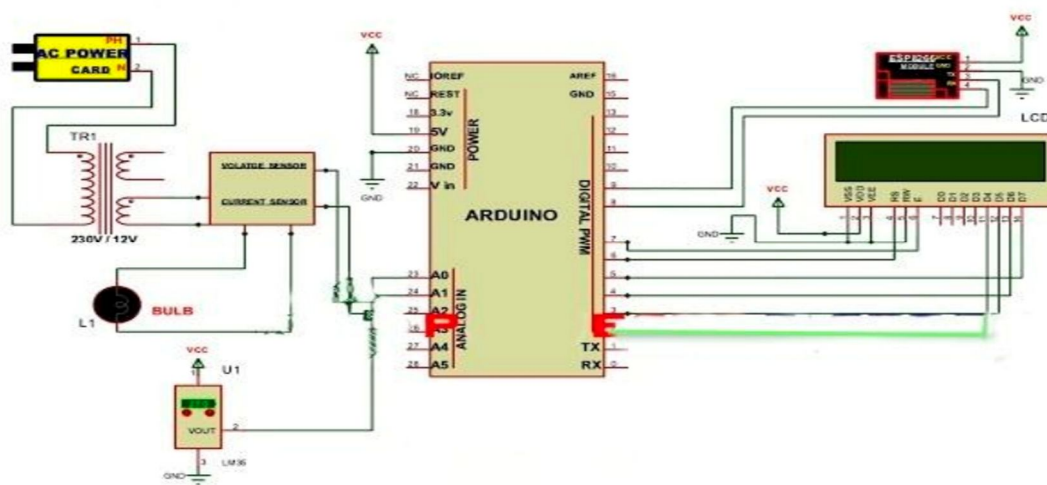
PH
AC POWER
CARD
N
1
2
TR1
230V / 12V
VOLTAGE SENSOR
CURRENT SENSOR
BULB
L1
VCC
U1
VOUT
2
3
GND
LM35
VCC
NC
NC
18
19
20
21
22
IOREF
REST
3.3v
5V
GND
GND
V in
POWER
GND
ARDUINO
AREF
GND
16
15
14
13
12
11
10
9
8
7
6
5
4
3
2
1
0
DIGITAL PWM
23
24
25
26
27
28
A0
A1
A2
A3
A4
A5
ANALOG IN
TX
RX
VCC
ESP8266 MODULE
VCC
GND
TX
RX
1
2
3
4
GND
LCD
VCC
GND
VSS
VDD
VEE
RS
RW
E
D0
D1
D2
D3
D4
D5
D6
D7